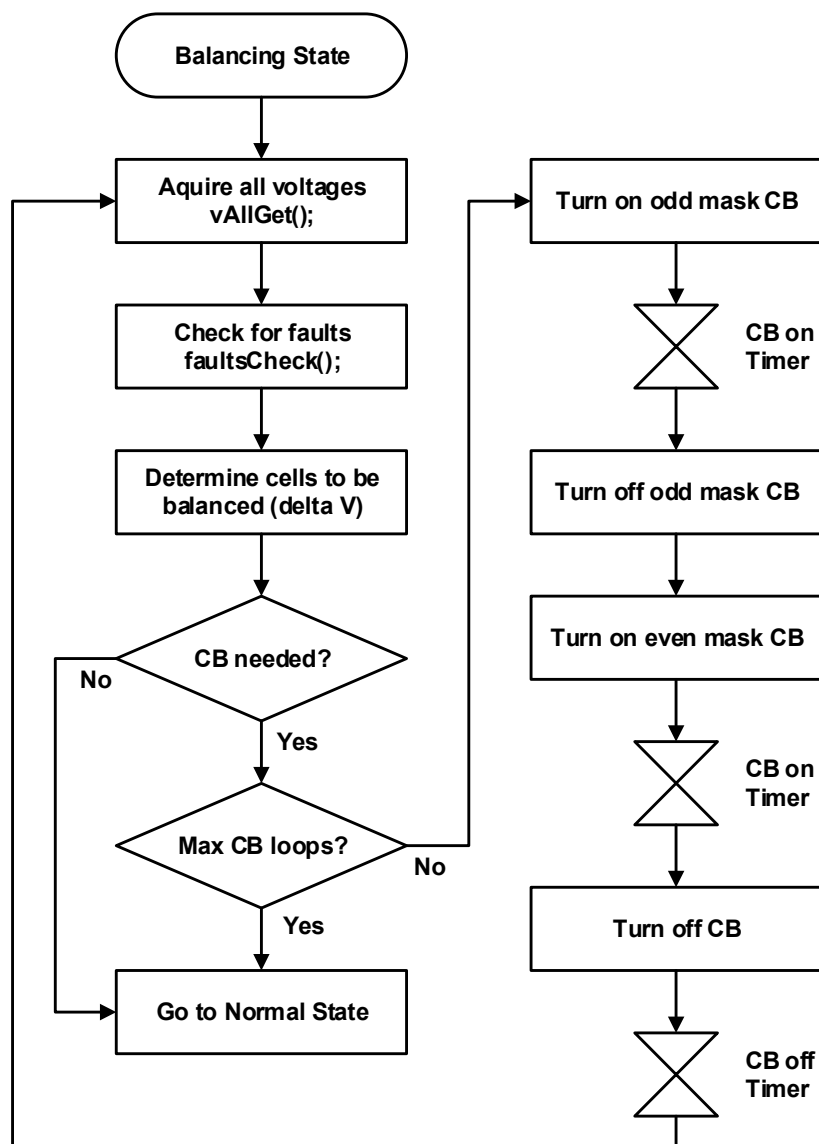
Balancing State

Aquire all voltages vAllGet();

Check for faults faultsCheck();

Determine cells to be balanced (delta V)

CB needed?

No

Yes

Max CB loops?

No

Yes

Go to Normal State

Turn on odd mask CB

CB on Timer

Turn off odd mask CB

Turn on even mask CB

CB on Timer

Turn off CB

CB off Timer